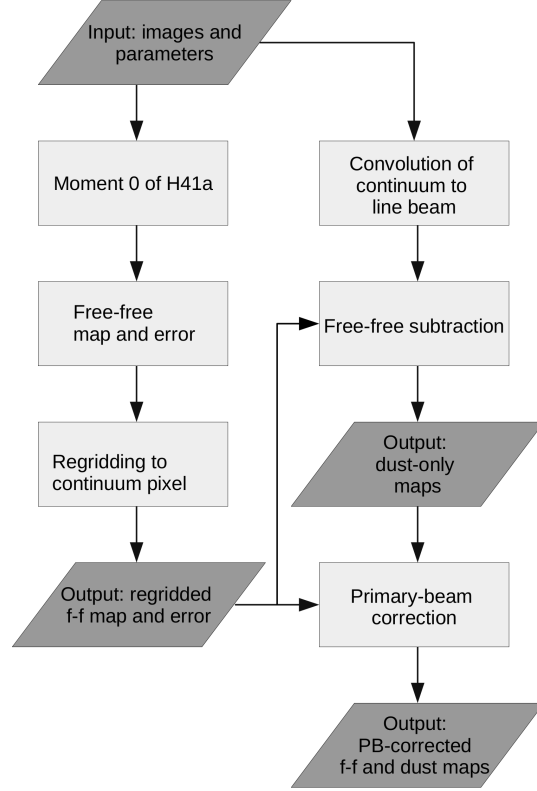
Input: images and parameters

Moment 0 of H41a

Free-free map and error

Regridding to continuum pixel

Output: regridded f-f map and error

Convolution of continuum to line beam

Free-free subtraction

Output: dust-only maps

Primary-beam correction

Output: PB-corrected f-f and dust maps